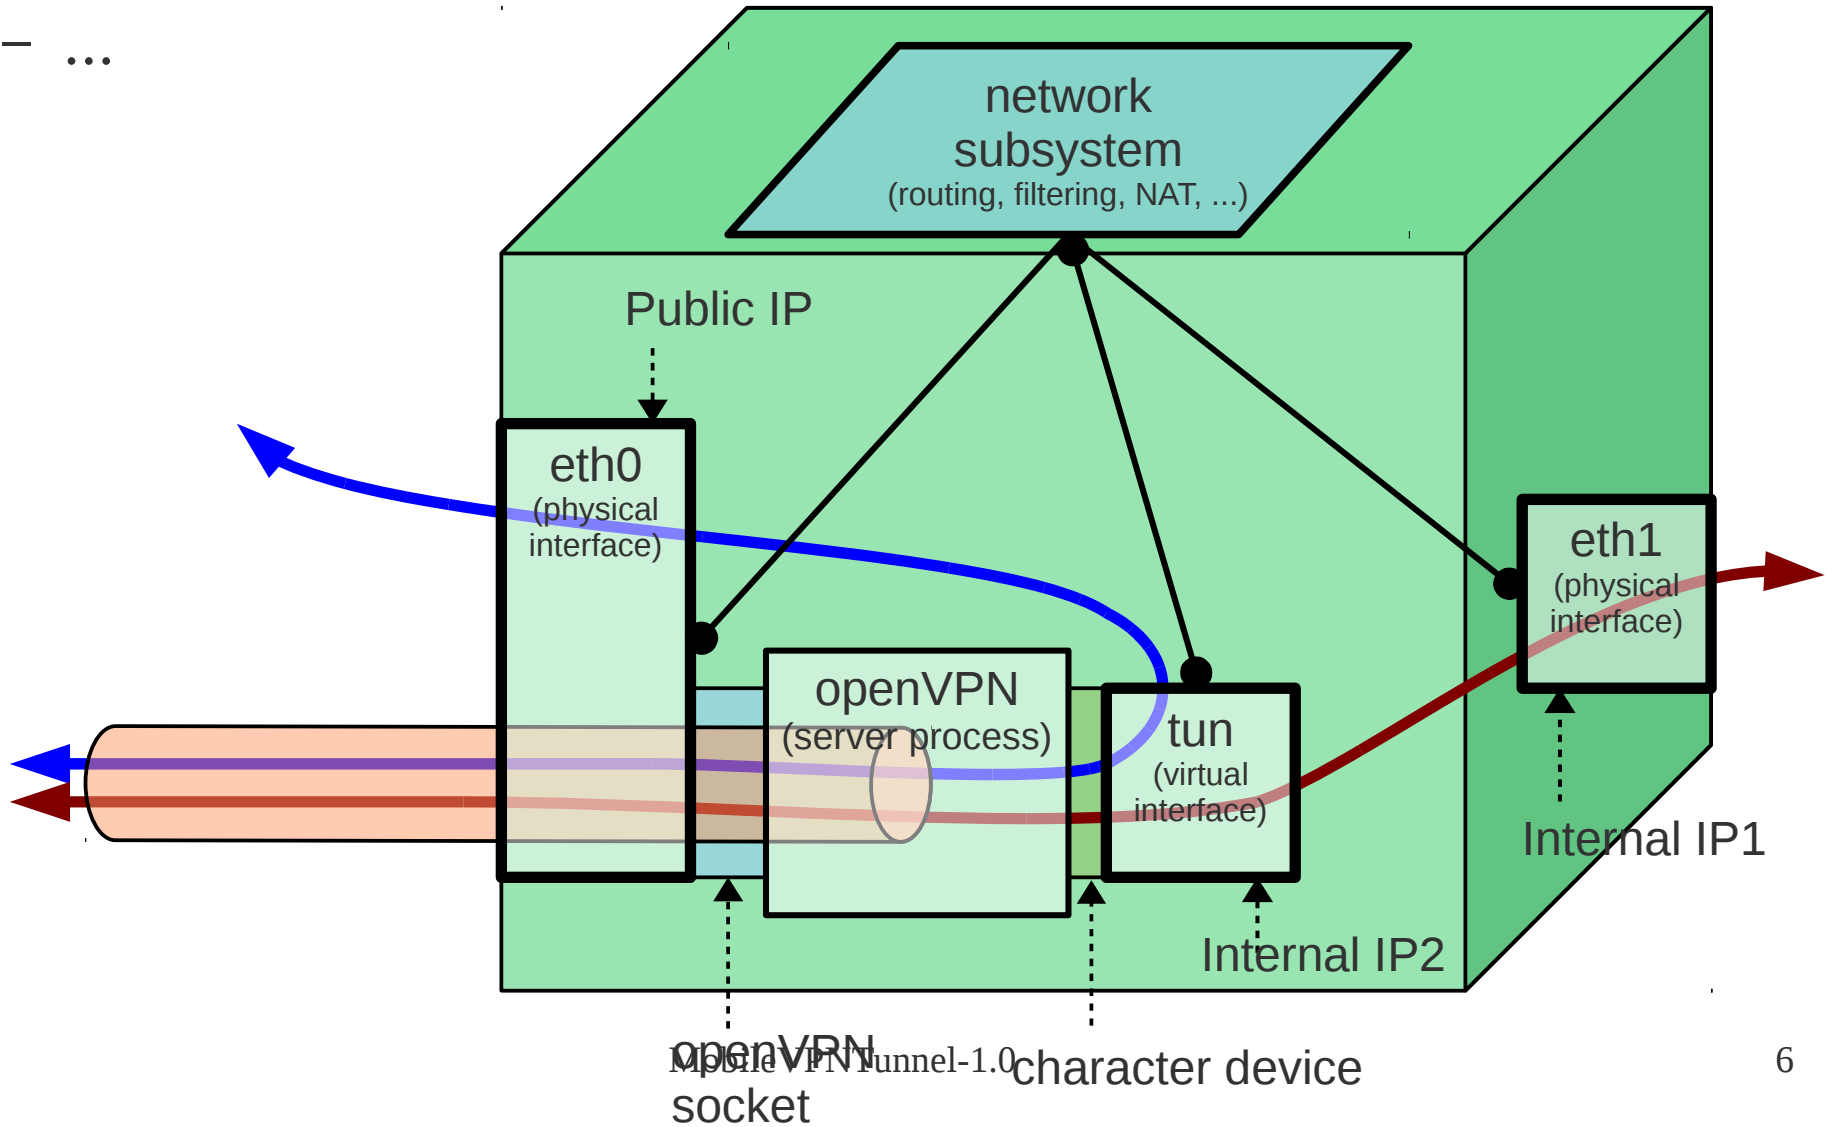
– ...

network subsystem
(routing, filtering, NAT, ...)

Public IP

eth0
(physical interface)

openVPN
(server process)

tun
(virtual interface)

eth1
(physical interface)

Internal IP1

Internal IP2

openVPN socket

character device

MobileVPNTunnel-1.0

6